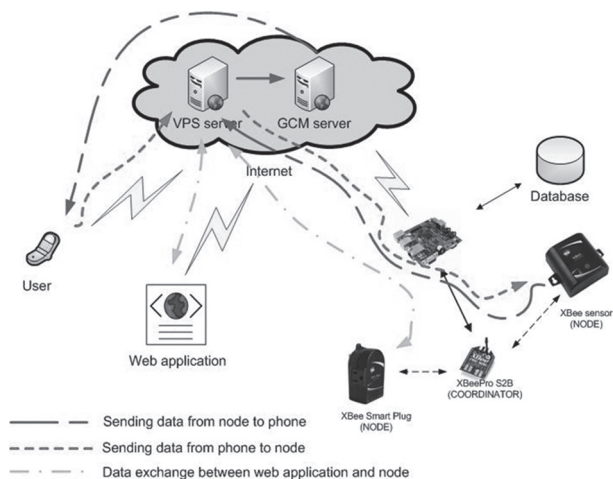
VPS server
GCM server
Internet
Database
User
Web application
XBee sensor
(NODE)
XBeePro S2B
(COORDINATOR)
XBee Smart Plug
(NODE)
Sending data from node to phone
Sending data from phone to node
Data exchange between web application and node